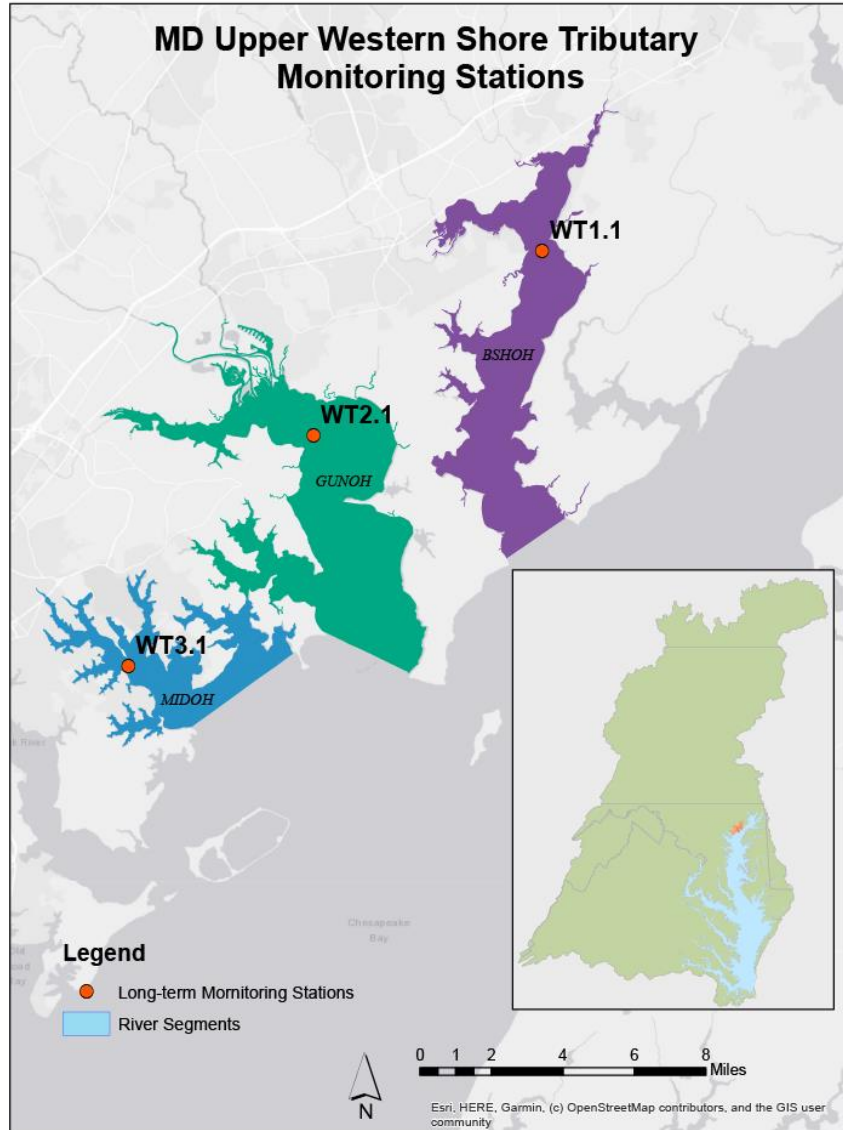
MD Upper Western Shore Tributary Monitoring Stations

WT1.1

BSHOH

WT2.1

GUNOH

WT3.1

MIDOH

Chesapeake Bay

Legend

Long-term Mornitoring Stations

River Segments

N

0 1 2 4 6 8 Miles

Esri, HERE, Garmin, (c) OpenStreetMap contributors, and the GIS user community